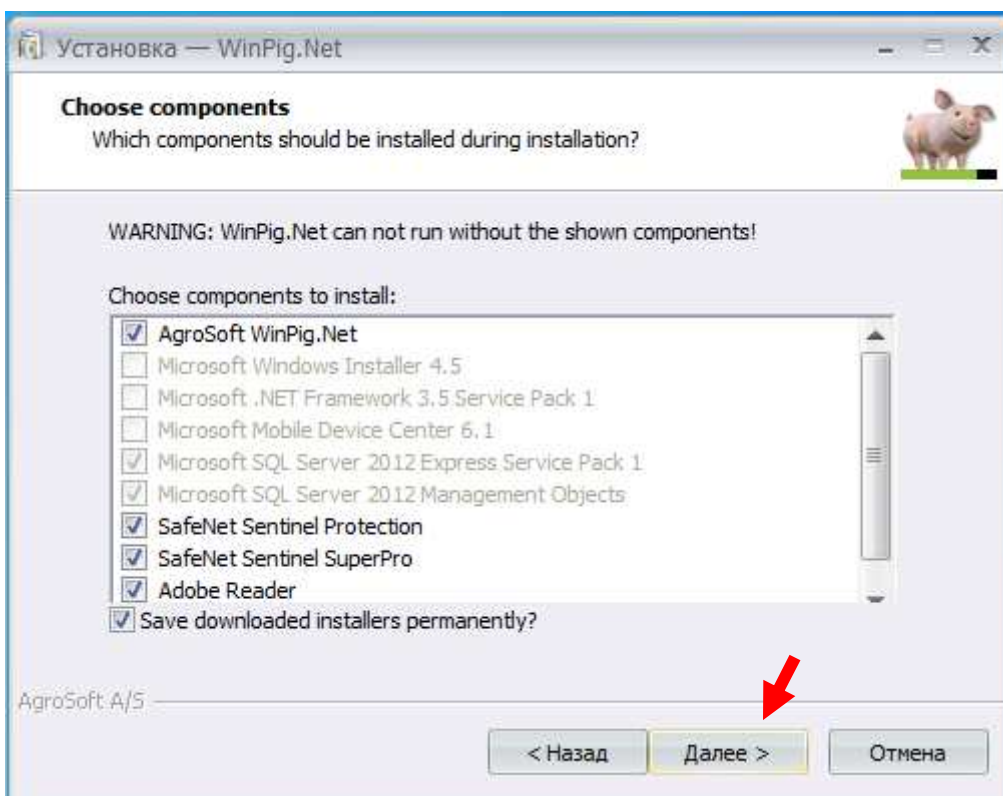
Установка — WinPig.Net

Choose components
Which components should be installed during installation?

WARNING: WinPig.Net can not run without the shown components!

Choose components to install:

AgroSoft WinPig.Net
Microsoft Windows Installer 4.5
Microsoft .NET Framework 3.5 Service Pack 1
Microsoft Mobile Device Center 6.1
Microsoft SQL Server 2012 Express Service Pack 1
Microsoft SQL Server 2012 Management Objects
SafeNet Sentinel Protection
SafeNet Sentinel SuperPro
Adobe Reader

Save downloaded installers permanently?

AgroSoft A/S

< Назад
Далее >
Отмена